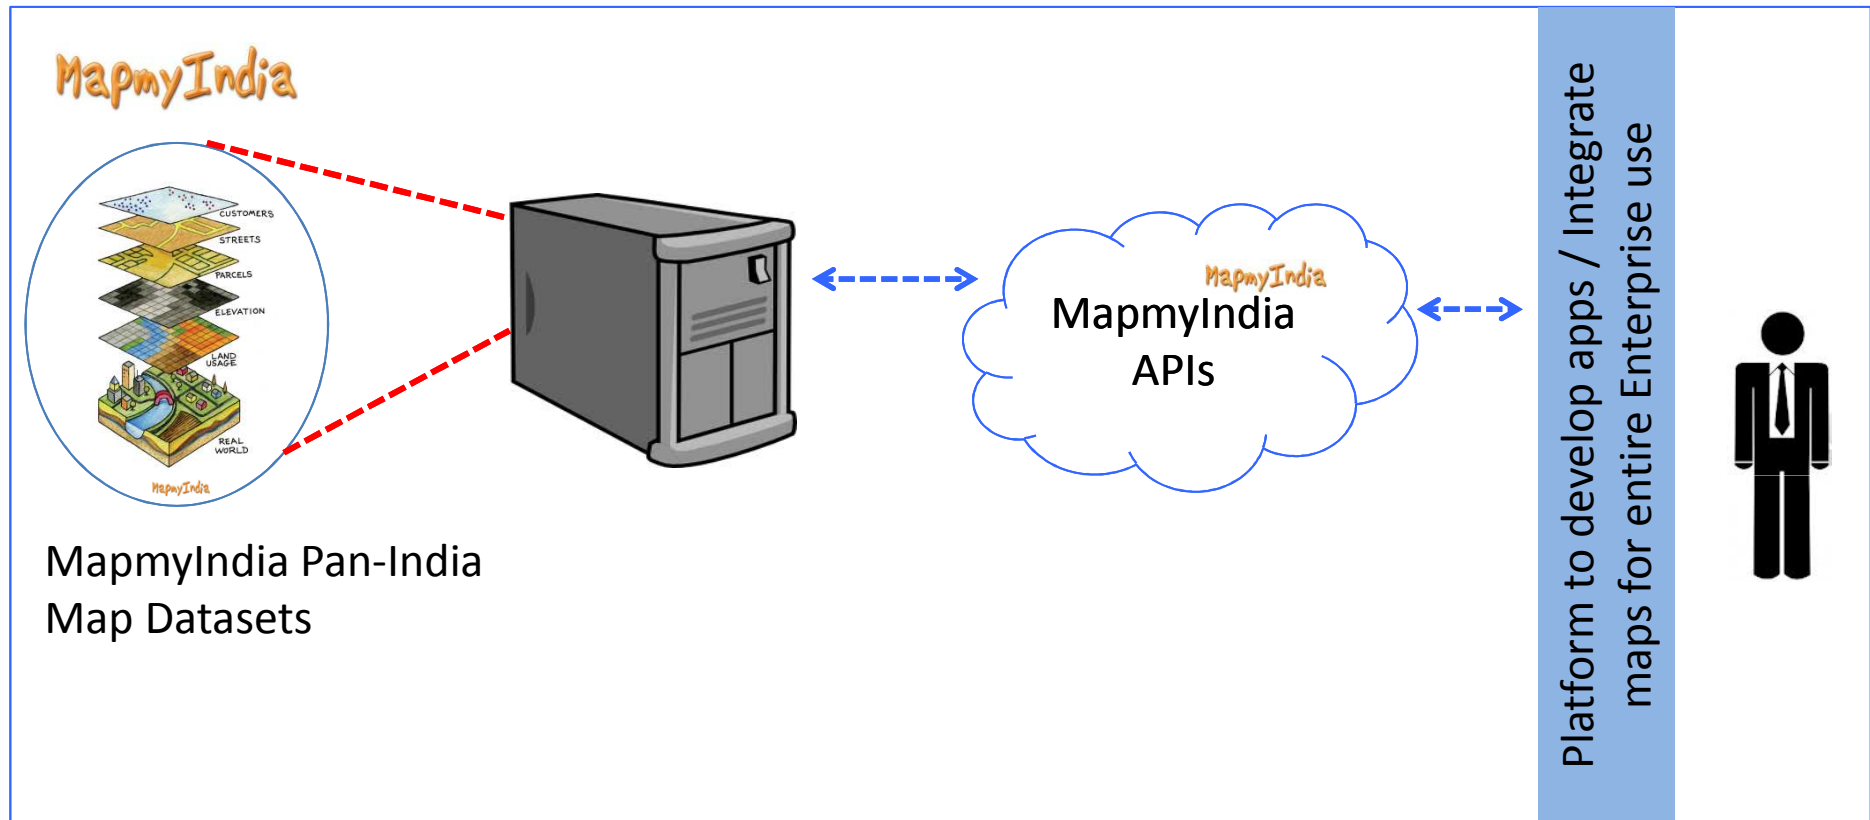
MapmyIndia

CUSTOMERS
STREETS
PARCELS
ELEVATION
LAND USAGE
REAL WORLD
MapmyIndia

MapmyIndia Pan-India Map Datasets

MapmyIndia

MapmyIndia APIs

Platform to develop apps / Integrate maps for entire Enterprise use